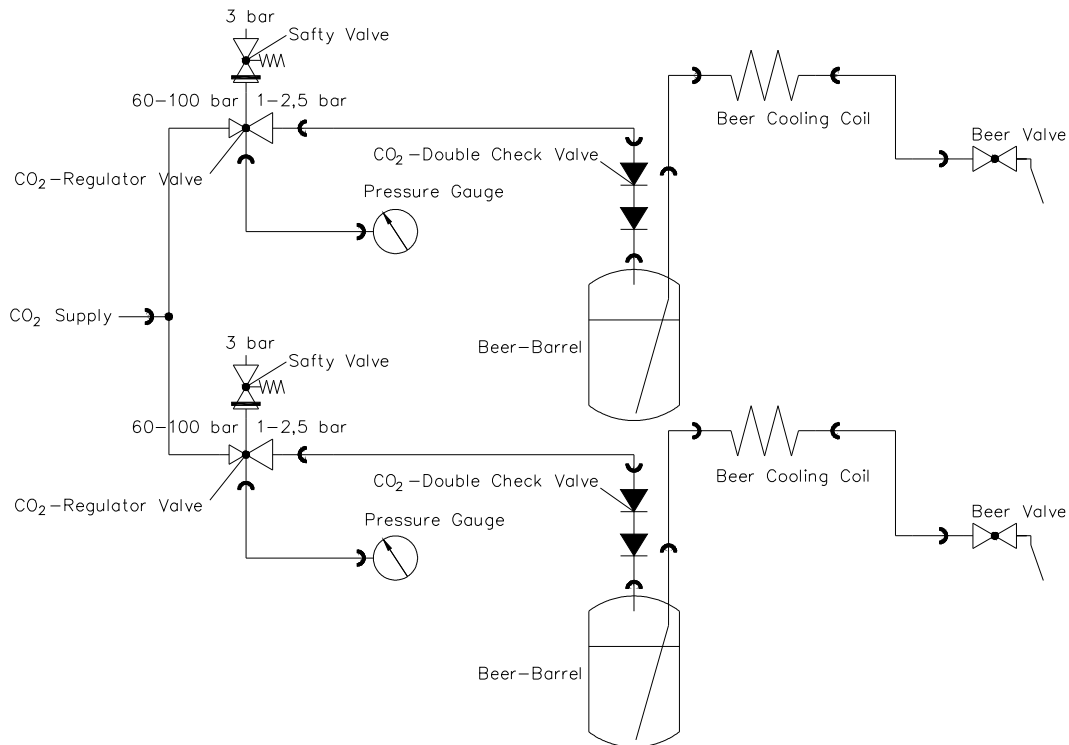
3 bar
Safty Valve
60–100 bar
1–2,5 bar
Beer Cooling Coil
Beer Valve
$CO_2$–Double Check Valve
$CO_2$–Regulator Valve
Pressure Gauge
$CO_2$ Supply
Beer–Barrel
3 bar
Safty Valve
60–100 bar
1–2,5 bar
Beer Cooling Coil
Beer Valve
$CO_2$–Double Check Valve
$CO_2$–Regulator Valve
Pressure Gauge
Beer–Barrel